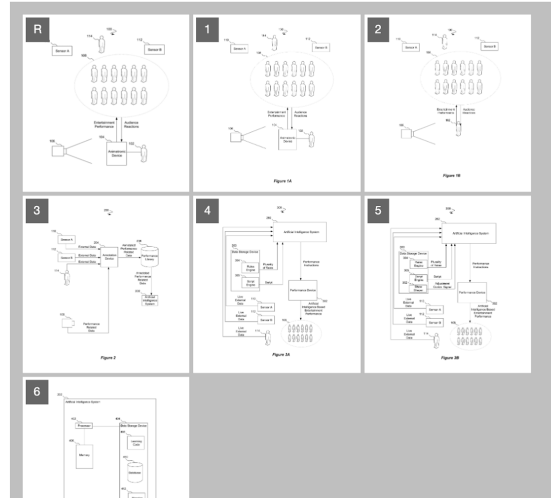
R

Sensor A

Sensor B

Entertainment Performance

Audience Reactions

Intermediary Device

1

Sensor A

Sensor B

Entertainment Performance

Audience Reactions

Intermediary Device

Figure 1A

2

Sensor A

Sensor B

Entertainment Performance

Audience Interaction

Figure 1B

3

Sensor A

Sensor B

Figure 2

4

Artificial Intelligence System

Performance Device

Figure 3A

5

Artificial Intelligence System

Performance Device

Figure 3B

6

Artificial Intelligence System

Processor

Memory